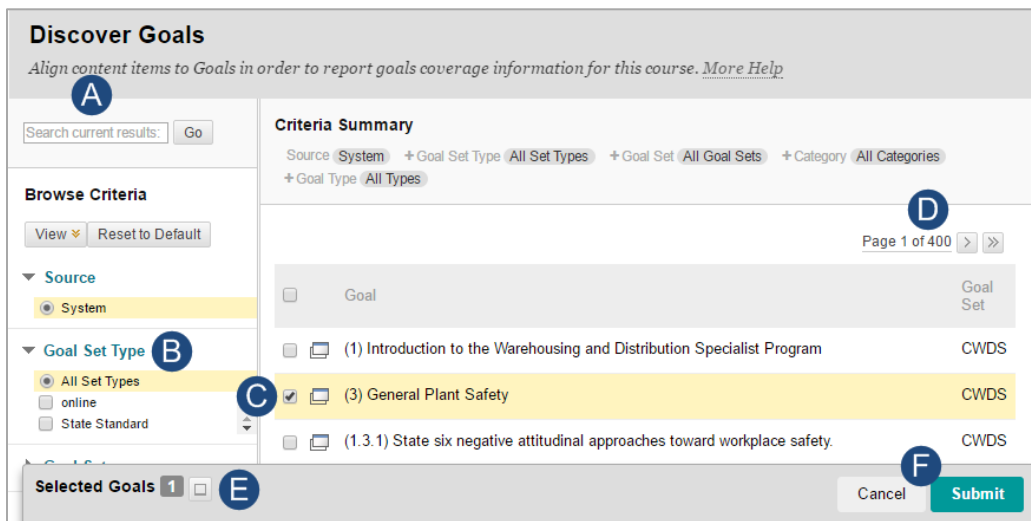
Discover Goals

Align content items to Goals in order to report goals coverage information for this course. More Help

A

Search current results: Go

Browse Criteria

View Reset to Default

Source

System

Goal Set Type B

All Set Types

online

State Standard

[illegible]

Criteria Summary

Source System + Goal Set Type All Set Types + Goal Set All Goal Sets + Category All Categories + Goal Type All Types

D

Page 1 of 400

| | | Goal | Goal Set |
|---|---|---|---|
| | | (1) Introduction to the Warehousing and Distribution Specialist Program | CWDS |
| C | | (3) General Plant Safety | CWDS |
| | | (1.3.1) State six negative attitudinal approaches toward workplace safety. | CWDS |

Selected Goals 1 E

F

Cancel Submit